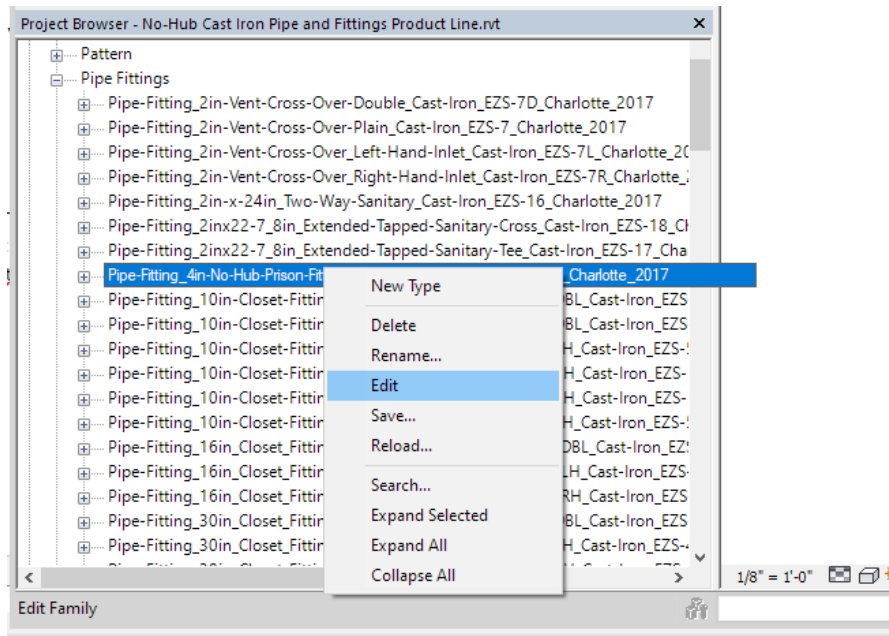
Project Browser - No-Hub Cast Iron Pipe and Fittings Product Line.rvt

Pattern
Pipe Fittings
Pipe-Fitting_2in-Vent-Cross-Over-Double_Cast-Iron_EZS-7D_Charlotte_2017
Pipe-Fitting_2in-Vent-Cross-Over-Plain_Cast-Iron_EZS-7_Charlotte_2017
Pipe-Fitting_2in-Vent-Cross-Over_Left-Hand-Inlet_Cast-Iron_EZS-7L_Charlotte_20
Pipe-Fitting_2in-Vent-Cross-Over_Right-Hand-Inlet_Cast-Iron_EZS-7R_Charlotte_
Pipe-Fitting_2in-x-24in_Two-Way-Sanitary_Cast-Iron_EZS-16_Charlotte_2017
Pipe-Fitting_2inx22-7_8in_Extended-Tapped-Sanitary-Cross_Cast-Iron_EZS-18_Cl
Pipe-Fitting_2inx22-7_8in_Extended-Tapped-Sanitary-Tee_Cast-Iron_EZS-17_Cha
Pipe-Fitting_4in-No-Hub-Prison-Fit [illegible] _Charlotte_2017
Pipe-Fitting_10in-Closet-Fittin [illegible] DBL_Cast-Iron_EZS
Pipe-Fitting_10in-Closet-Fittin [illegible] DBL_Cast-Iron_EZS
Pipe-Fitting_10in-Closet-Fittin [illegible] H_Cast-Iron_EZS-
Pipe-Fitting_10in-Closet-Fittin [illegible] H_Cast-Iron_EZS-
Pipe-Fitting_10in-Closet-Fittin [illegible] H_Cast-Iron_EZS-
Pipe-Fitting_10in-Closet-Fittin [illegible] H_Cast-Iron_EZS-
Pipe-Fitting_16in_Closet_Fittin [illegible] DBL_Cast-Iron_EZ
Pipe-Fitting_16in_Closet_Fittin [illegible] LH_Cast-Iron_EZS-
Pipe-Fitting_16in_Closet_Fittin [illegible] RH_Cast-Iron_EZS
Pipe-Fitting_30in_Closet_Fittin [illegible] DBL_Cast-Iron_EZS
Pipe-Fitting_30in_Closet_Fittin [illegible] H_Cast-Iron_EZS-

New Type
Delete
Rename...
Edit
Save...
Reload...
Search...
Expand Selected
Expand All
Collapse All

1/8" = 1'-0"
Edit Family